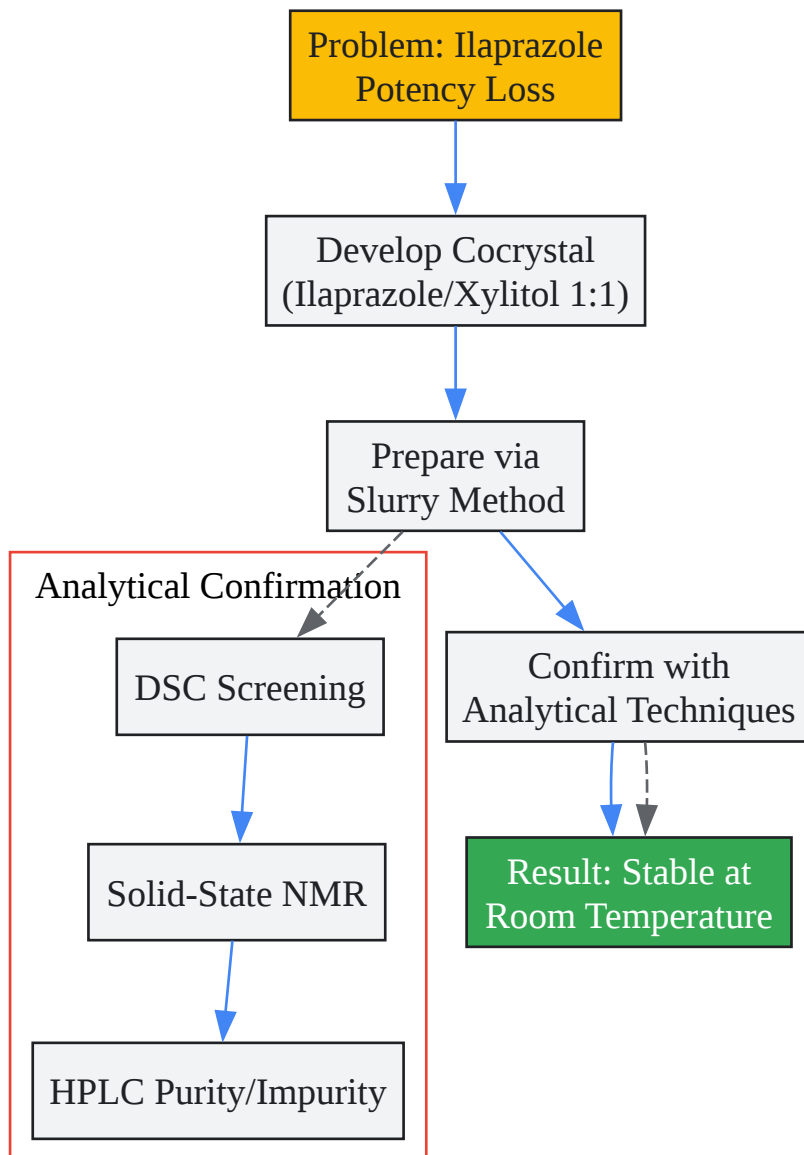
Problem: Ilaprazole Potency Loss

Develop Cocrystal (Ilaprazole/Xylitol 1:1)

Prepare via Slurry Method

Analytical Confirmation

DSC Screening

Solid-State NMR

HPLC Purity/Impurity

Confirm with Analytical Techniques

Result: Stable at Room Temperature